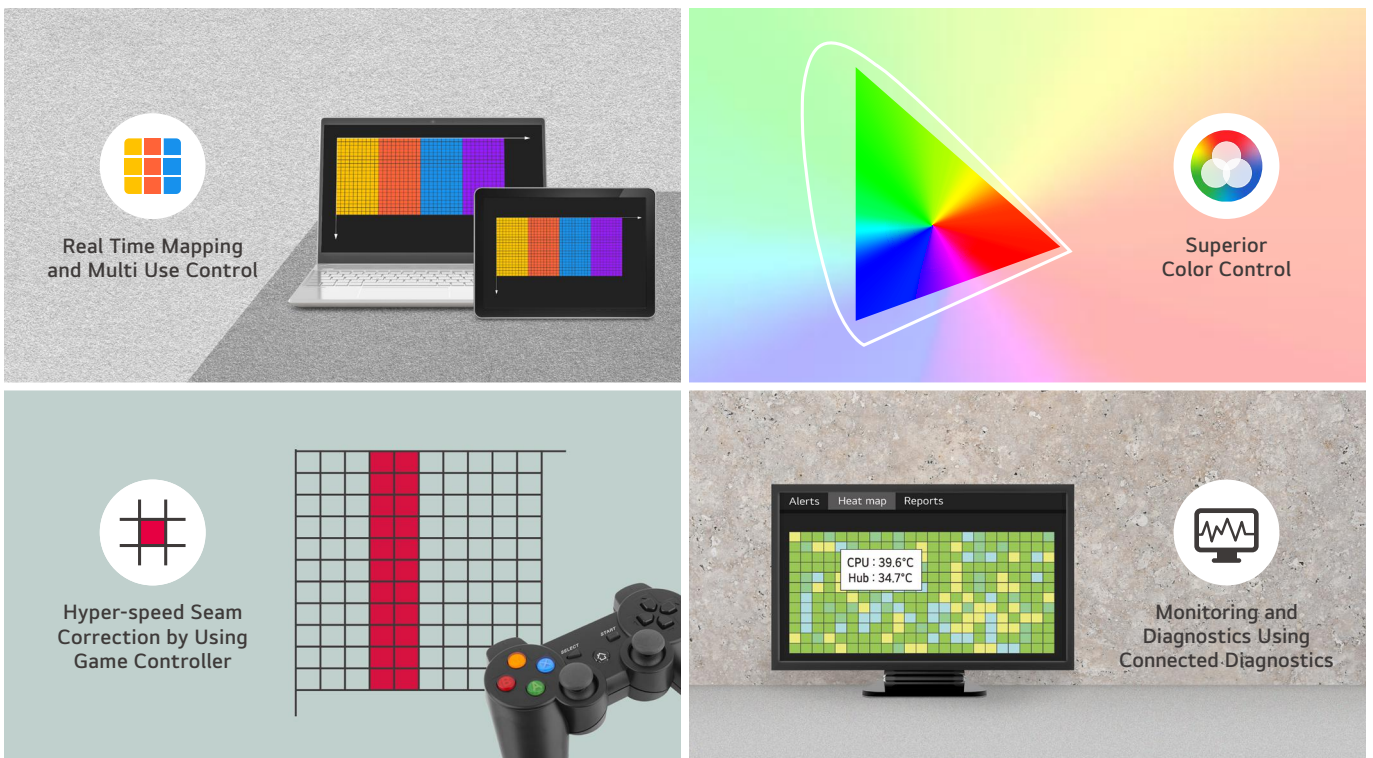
Real Time Mapping and Multi Use Control

Superior Color Control

Hyper-speed Seam Correction by Using Game Controller

SELECT START

Alerts Heat map Reports

CPU : 39.6°C
Hub : 34.7°C

Monitoring and Diagnostics Using Connected Diagnostics